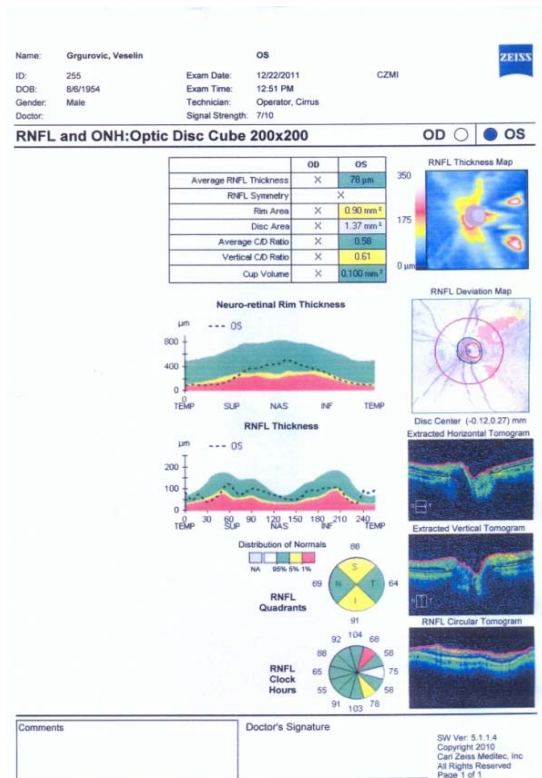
Name: Grgurovic, Veselin
ID: 255
DOB: 8/6/1954
Gender: Male
Doctor:

OS
Exam Date: 12/22/2011
Exam Time: 12:51 PM
Technician: Operator, Cirrus
Signal Strength: 7/10

CZMI

ZEISS

RNFL and ONH:Optic Disc Cube 200x200

OD OS

| | OD | OS |
|---|---|---|
| Average RNFL Thickness | X | 78 µm |
| RNFL Symmetry | X | |
| Rim Area | X | 0.90 mm² |
| Disc Area | X | 1.37 mm² |
| Average C/D Ratio | X | 0.58 |
| Vertical C/D Ratio | X | 0.61 |
| Cup Volume | X | 0.100 mm³ |

RNFL Thickness Map
350
175
0 µm

Neuro-retinal Rim Thickness
µm --- OS
800
400
0
TEMP SUP NAS INF TEMP

RNFL Deviation Map

Disc Center (-0.12,0.27) mm

RNFL Thickness
µm --- OS
200
100
0
0 30 60 90 120 150 180 210 240
TEMP SUP NAS INF TEMP

Extracted Horizontal Tomogram

Distribution of Normals
NA 95% 5% 1%

Extracted Vertical Tomogram

86
S
69 N T 64
I
91
RNFL
Quadrants

RNFL Circular Tomogram

92 104 66
88 58
65 75
55 58
91 103 78
RNFL
Clock
Hours

Comments

Doctor's Signature

SW Ver: 5.1.1.4
Copyright 2010
Carl Zeiss Meditec, Inc
All Rights Reserved
Page 1 of 1